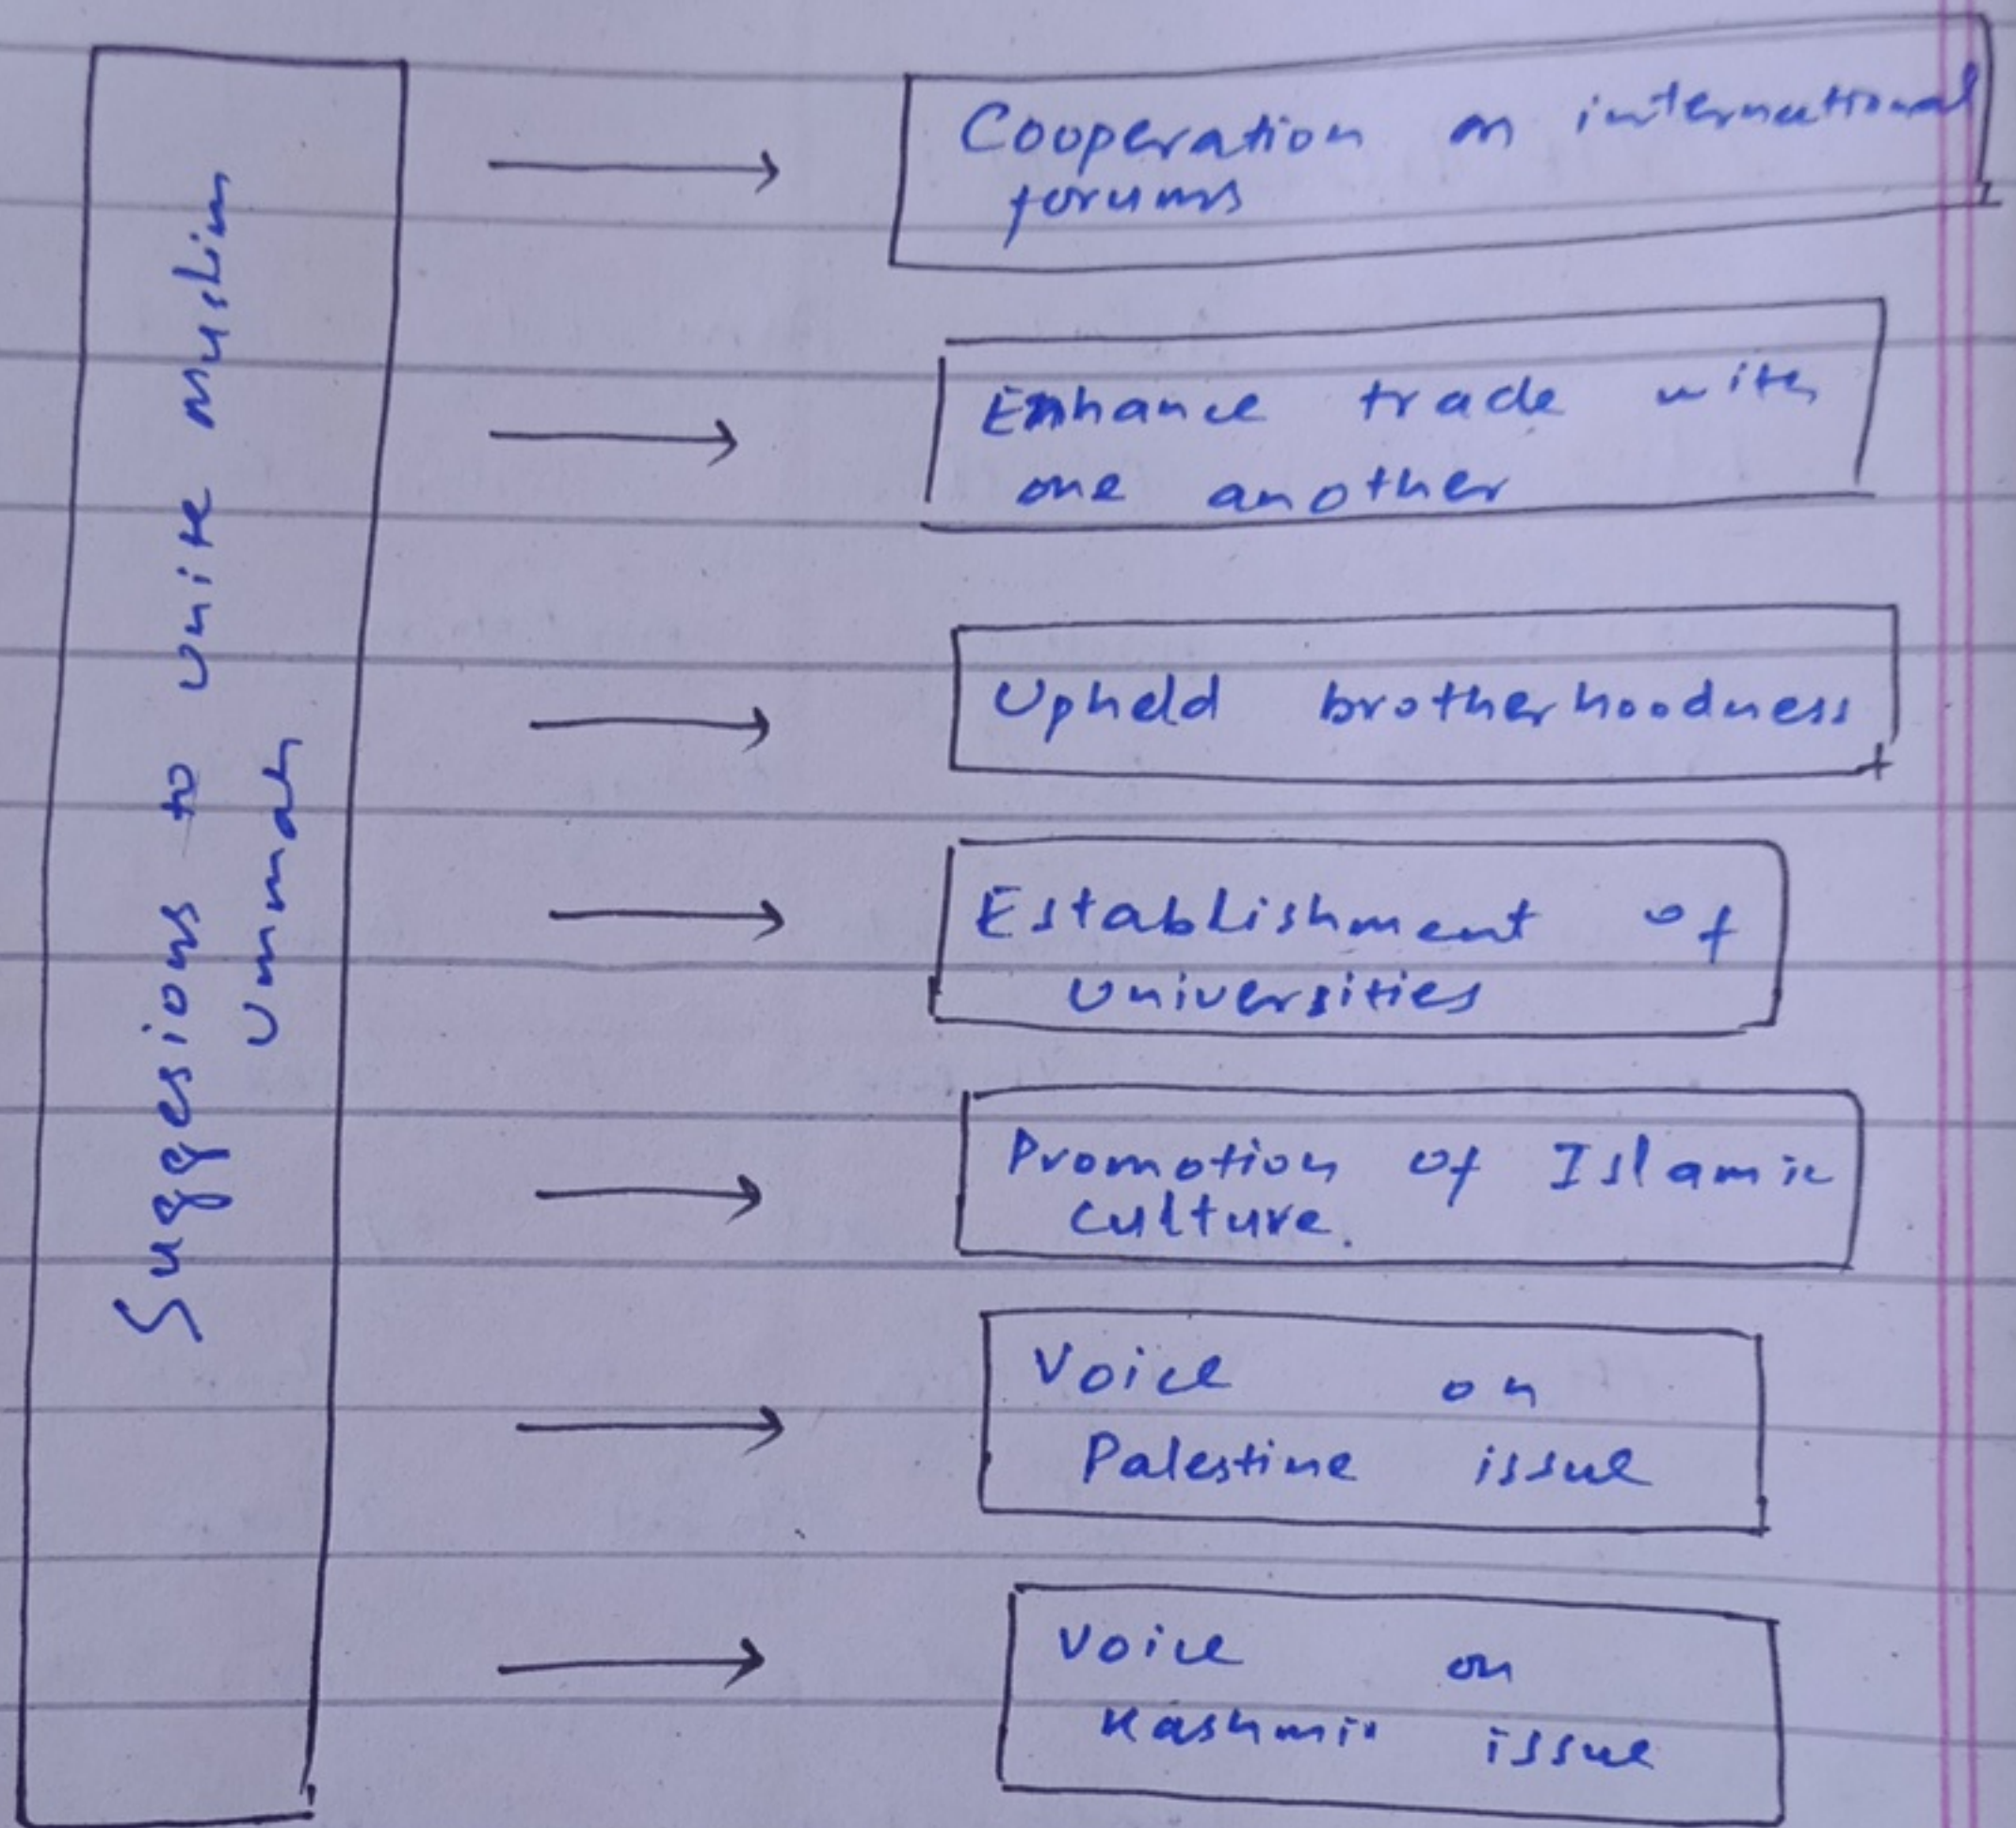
Suggesions to unite Muslim Ummah

Cooperation on international forums

Enhance trade with one another

Upheld brotherhoodness

Establishment of Universities

Promotion of Islamic culture.

Voice on Palestine issue

Voice on Kashmir issue